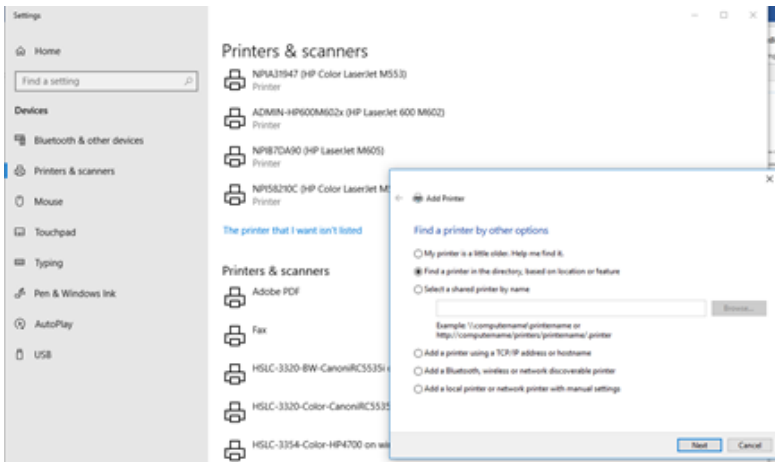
Settings

Home

Find a setting

Devices

Bluetooth & other devices

Printers & scanners

Mouse

Touchpad

Typing

Pen & Windows Ink

AutoPlay

USB

Printers & scanners

NPIA31947 (HP Color LaserJet M553)
Printer

ADMIN-HP600M602x (HP LaserJet 600 M602)
Printer

NPI87DA90 (HP LaserJet M605)
Printer

NPI58210C (HP Color LaserJet M
Printer

The printer that I want isn't listed

Printers & scanners

Adobe PDF

Fax

HSLC-3320-BW-CanoniRC5535i

HSLC-3320-Color-CanoniRC5535

HSLC-3354-Color-HP4700 on wi

Add Printer

Find a printer by other options

My printer is a little older. Help me find it.

Find a printer in the directory, based on location or feature

Select a shared printer by name

Browse...

Example: \\computername\printername or http://computername/printers/printername/.printer

Add a printer using a TCP/IP address or hostname

Add a Bluetooth, wireless or network discoverable printer

Add a local printer or network printer with manual settings

Next

Cancel